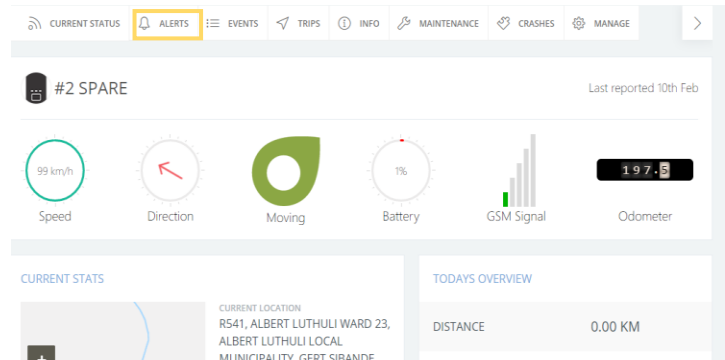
CURRENT STATUS ALERTS EVENTS TRIPS INFO MAINTENANCE CRASHES MANAGE

#2 SPARE

Last reported 10th Feb

99 km/h

Speed

Direction

Moving

1%

Battery

GSM Signal

197.5

Odometer

CURRENT STATS

CURRENT LOCATION

R541, ALBERT LUTHULI WARD 23, ALBERT LUTHULI LOCAL MUNICIPALITY, GERT SIBANDE

TODAYS OVERVIEW

DISTANCE 0.00 KM